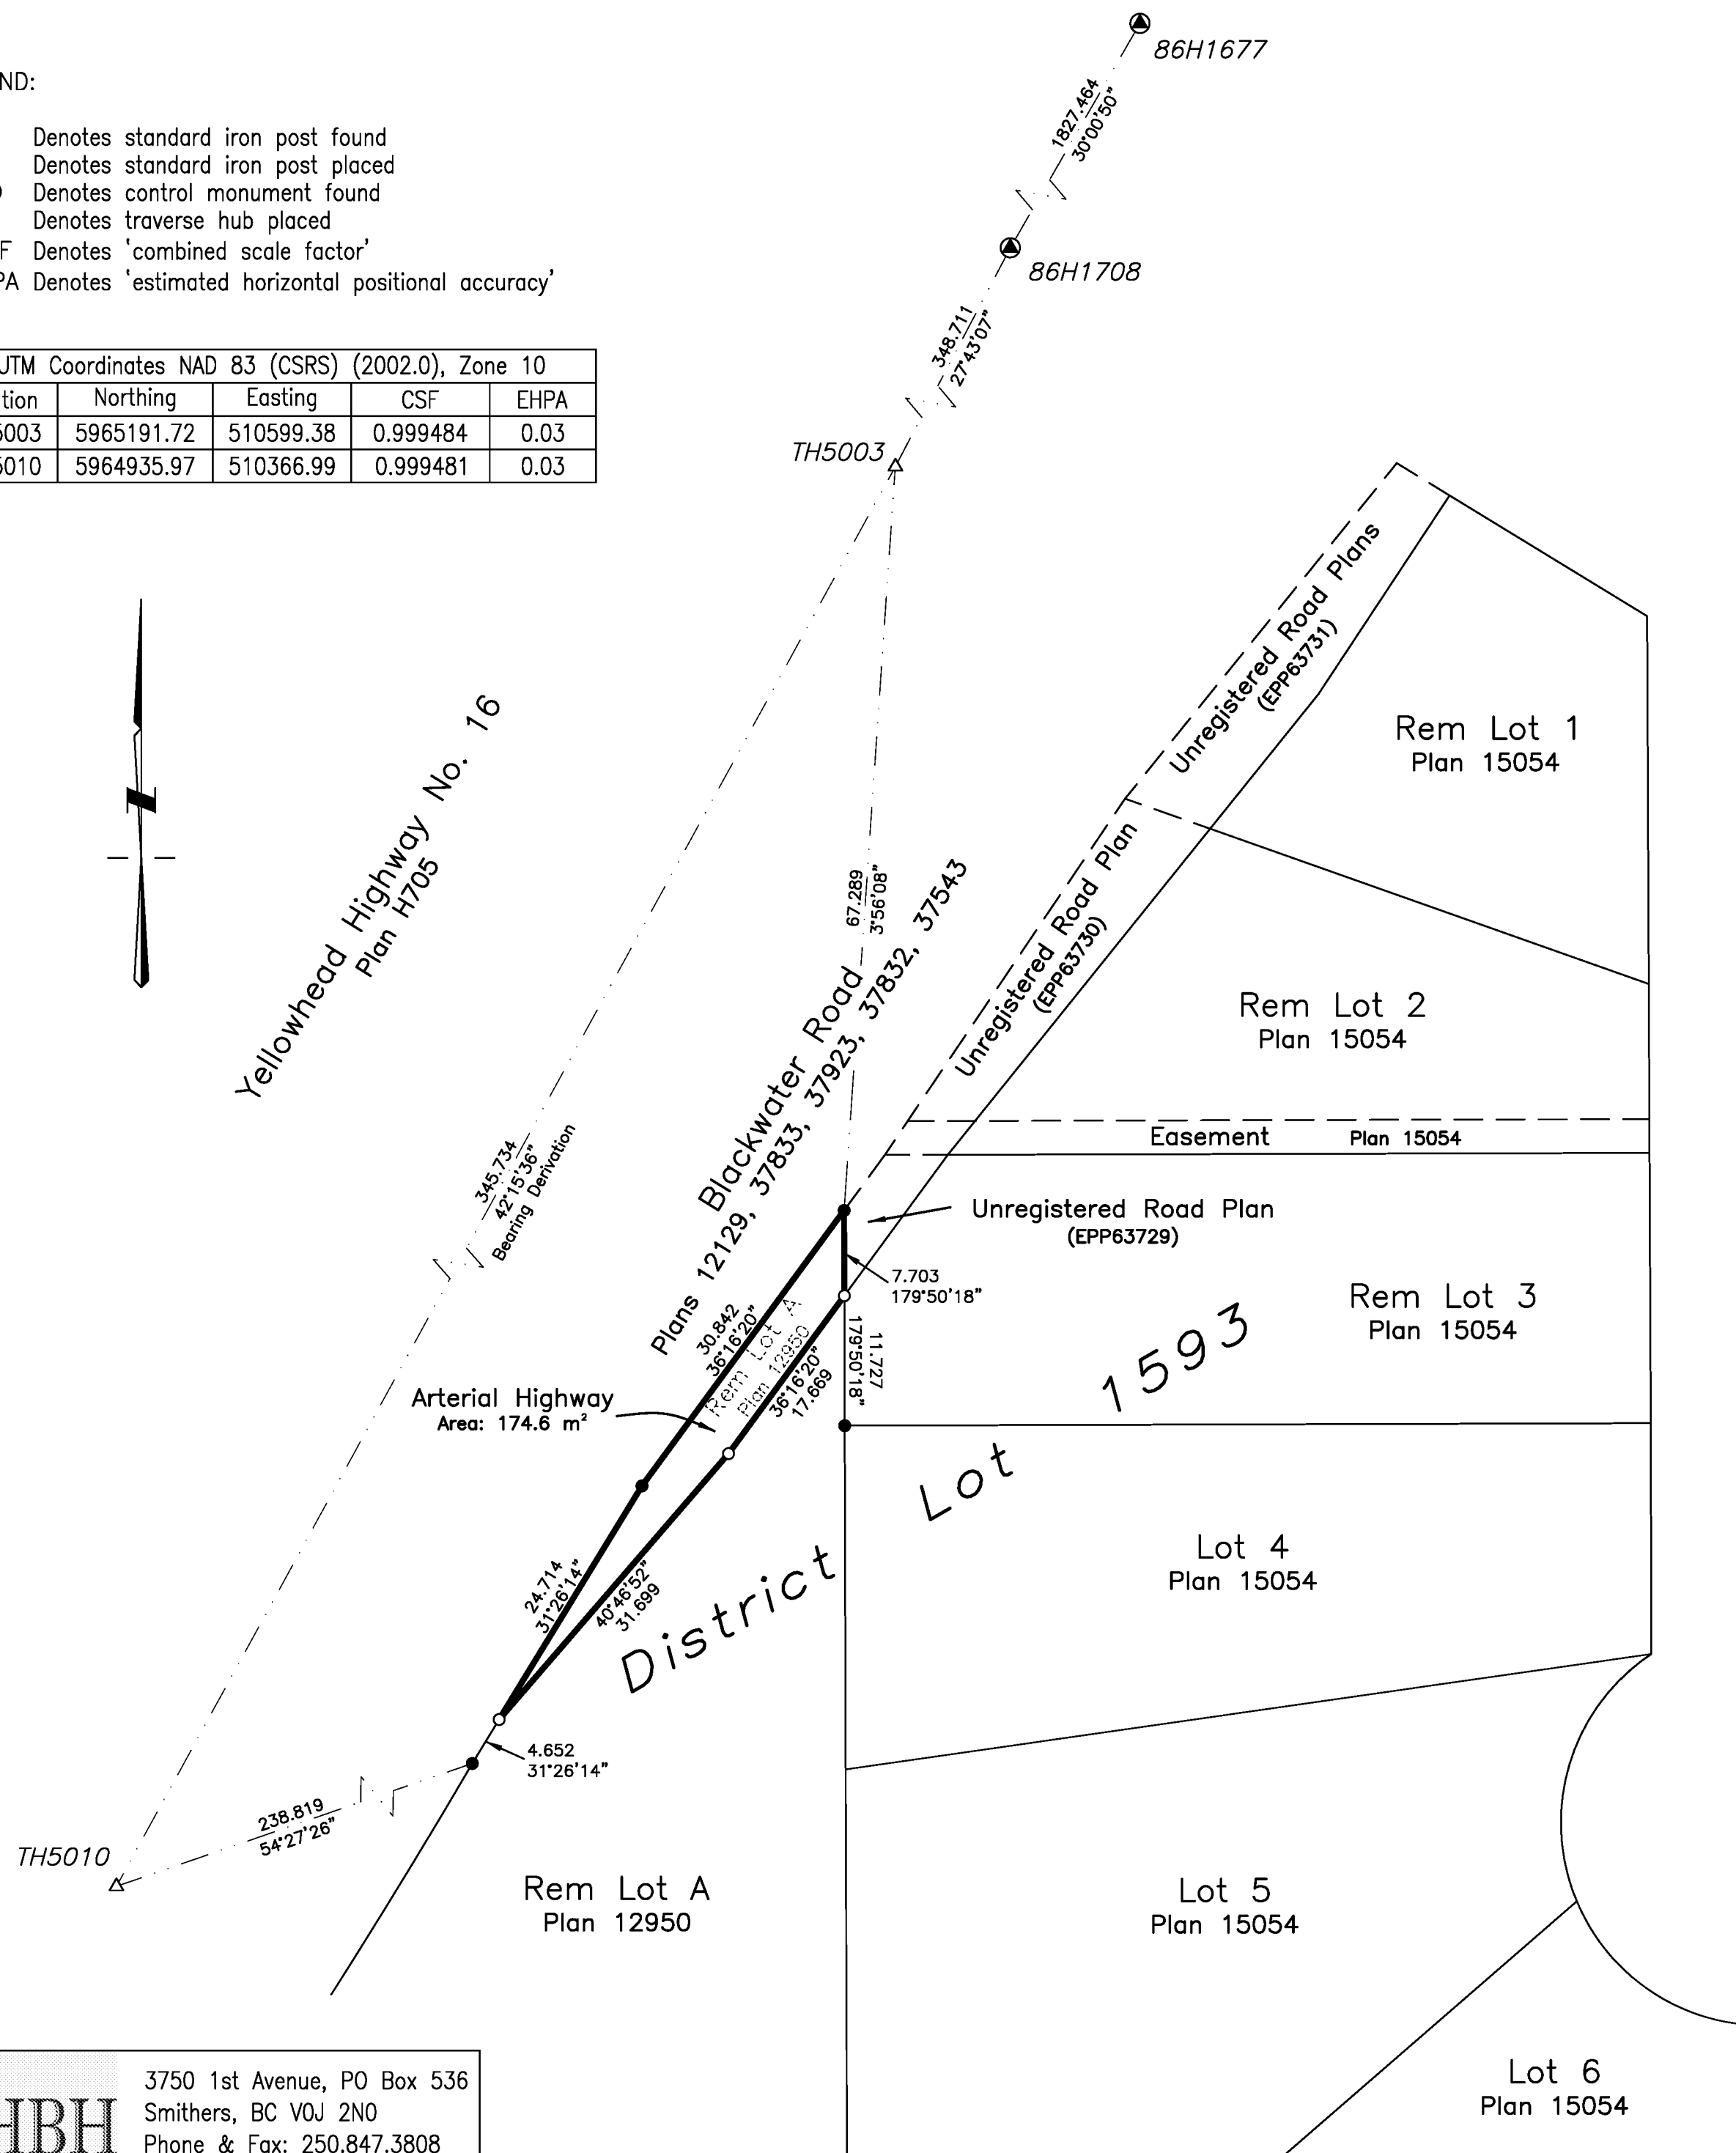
ND:

Denotes standard iron post found
Denotes standard iron post placed
Denotes control monument found
Denotes traverse hub placed
F Denotes 'combined scale factor'
PA Denotes 'estimated horizontal positional accuracy'

| UTM Coordinates NAD 83 (CSRS) (2002.0), Zone 10 | | | | |
|---|---|---|---|---|
| tion | Northing | Easting | CSF | EHPA |
| 5003 | 5965191.72 | 510599.38 | 0.999484 | 0.03 |
| 5010 | 5964935.97 | 510366.99 | 0.999481 | 0.03 |

86H1677
1827.464
30°00'50"
86H1708
348.711
27°43'07"
TH5003
Unregistered Road Plans
(EPP63731)
Rem Lot 1
Plan 15054
Yellowhead Highway No. 16
Plan H705
67.289
3°56'08"
Unregistered Road Plan
(EPP63730)
Rem Lot 2
Plan 15054
Blackwater Road
Plans 12129, 37833, 37923, 37832, 37543
Easement Plan 15054
345.734
42°15'36"
Bearing Derivation
Unregistered Road Plan
(EPP63729)
7.703
179°50'18"
Rem Lot 3
Plan 15054
30.842
36°16'20"
Rem Lot A
Plan 12950
179°50'18"
11.727
36°16'20"
17.669
1593
Arterial Highway
Area: 174.6 m²
Lot
Lot 4
Plan 15054
24.714
31°26'14"
40°46'52"
31.699
District
4.652
31°26'14"
238.819
54°27'26"
TH5010
Rem Lot A
Plan 12950
Lot 5
Plan 15054
Lot 6
Plan 15054

HBH
3750 1st Avenue, PO Box 536
Smithers, BC V0J 2N0
Phone & Fax: 250.847.3808